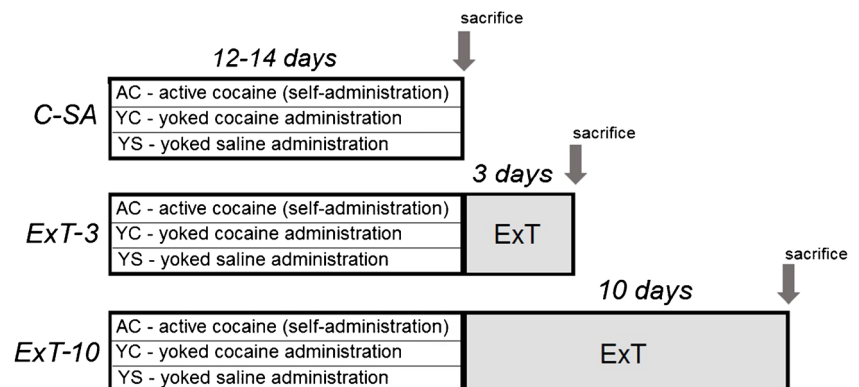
sacrifice

12-14 days

C-SA

AC - active cocaine (self-administration)
YC - yoked cocaine administration
YS - yoked saline administration

sacrifice

3 days

ExT-3

AC - active cocaine (self-administration)
YC - yoked cocaine administration
YS - yoked saline administration

ExT

sacrifice

10 days

ExT-10

AC - active cocaine (self-administration)
YC - yoked cocaine administration
YS - yoked saline administration

ExT